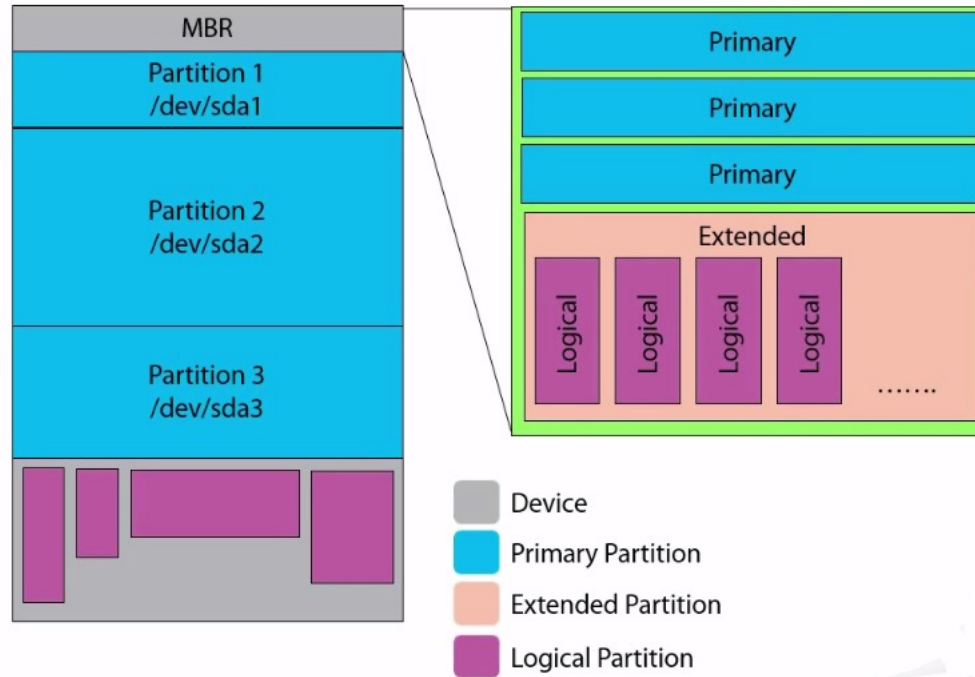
MBR

Partition 1
/dev/sda1

Partition 2
/dev/sda2

Partition 3
/dev/sda3

Primary

Primary

Primary

Extended

Logical

Logical

Logical

Logical

.......

Device

Primary Partition

Extended Partition

Logical Partition